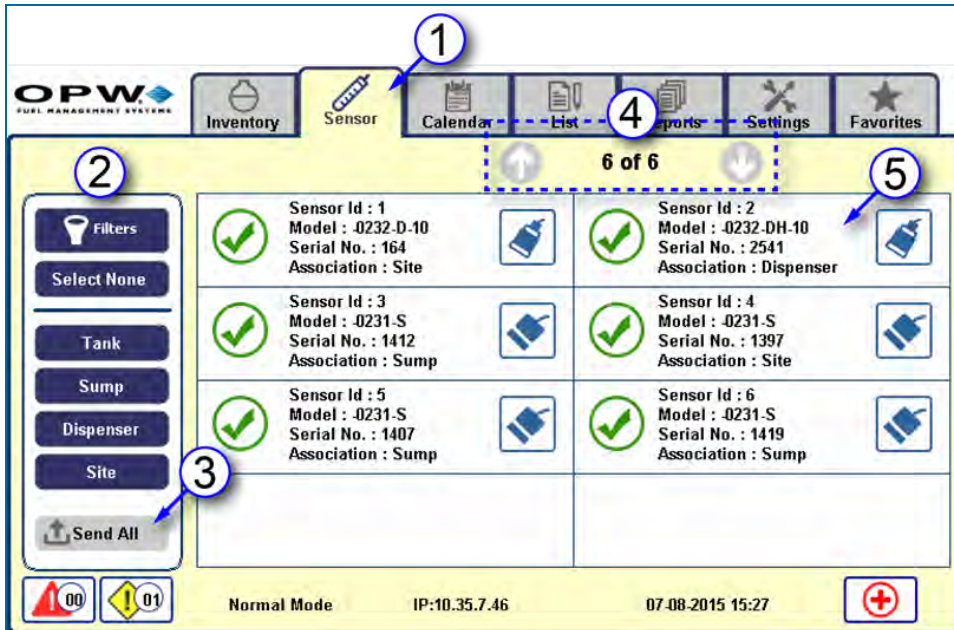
OPW
FUEL MANAGEMENT SYSTEMS

Inventory
Sensor
Calendar
List
Reports
Settings
Favorites

1
2
3
4
5

6 of 6

Filters
Select None
Tank
Sump
Dispenser
Site
Send All

Sensor Id : 1
Model : -0232-D-10
Serial No. : 164
Association : Site

Sensor Id : 2
Model : -0232-DH-10
Serial No. : 2541
Association : Dispenser

Sensor Id : 3
Model : -0231-S
Serial No. : 1412
Association : Sump

Sensor Id : 4
Model : -0231-S
Serial No. : 1397
Association : Site

Sensor Id : 5
Model : -0231-S
Serial No. : 1407
Association : Sump

Sensor Id : 6
Model : -0231-S
Serial No. : 1419
Association : Sump

00
01
Normal Mode
IP:10.35.7.46
07-08-2015 15:27